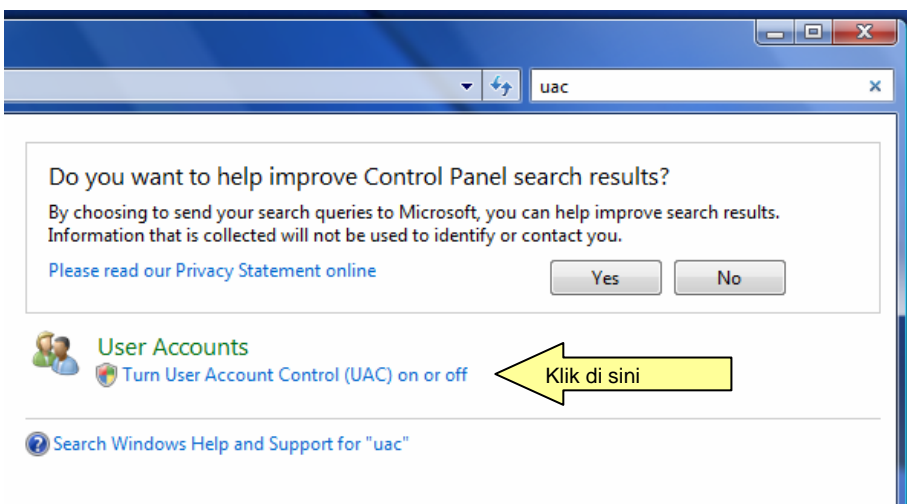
uac

Do you want to help improve Control Panel search results?

By choosing to send your search queries to Microsoft, you can help improve search results. Information that is collected will not be used to identify or contact you.

Please read our Privacy Statement online

Yes

No

User Accounts

Turn User Account Control (UAC) on or off

Klik di sini

Search Windows Help and Support for "uac"